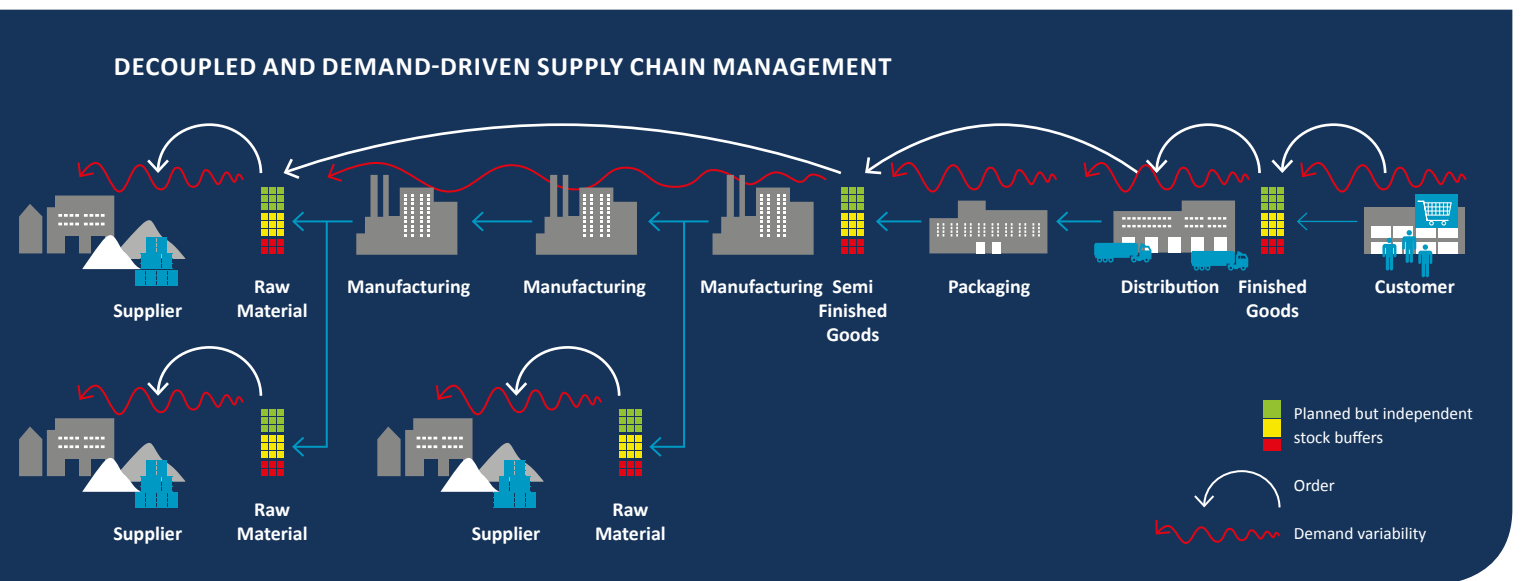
DECOUPLED AND DEMAND-DRIVEN SUPPLY CHAIN MANAGEMENT

Supplier

Raw Material

Manufacturing

Manufacturing

Manufacturing

Semi Finished Goods

Packaging

Distribution

Finished Goods

Customer

Supplier

Raw Material

Supplier

Raw Material

Planned but independent stock buffers

Order

Demand variability